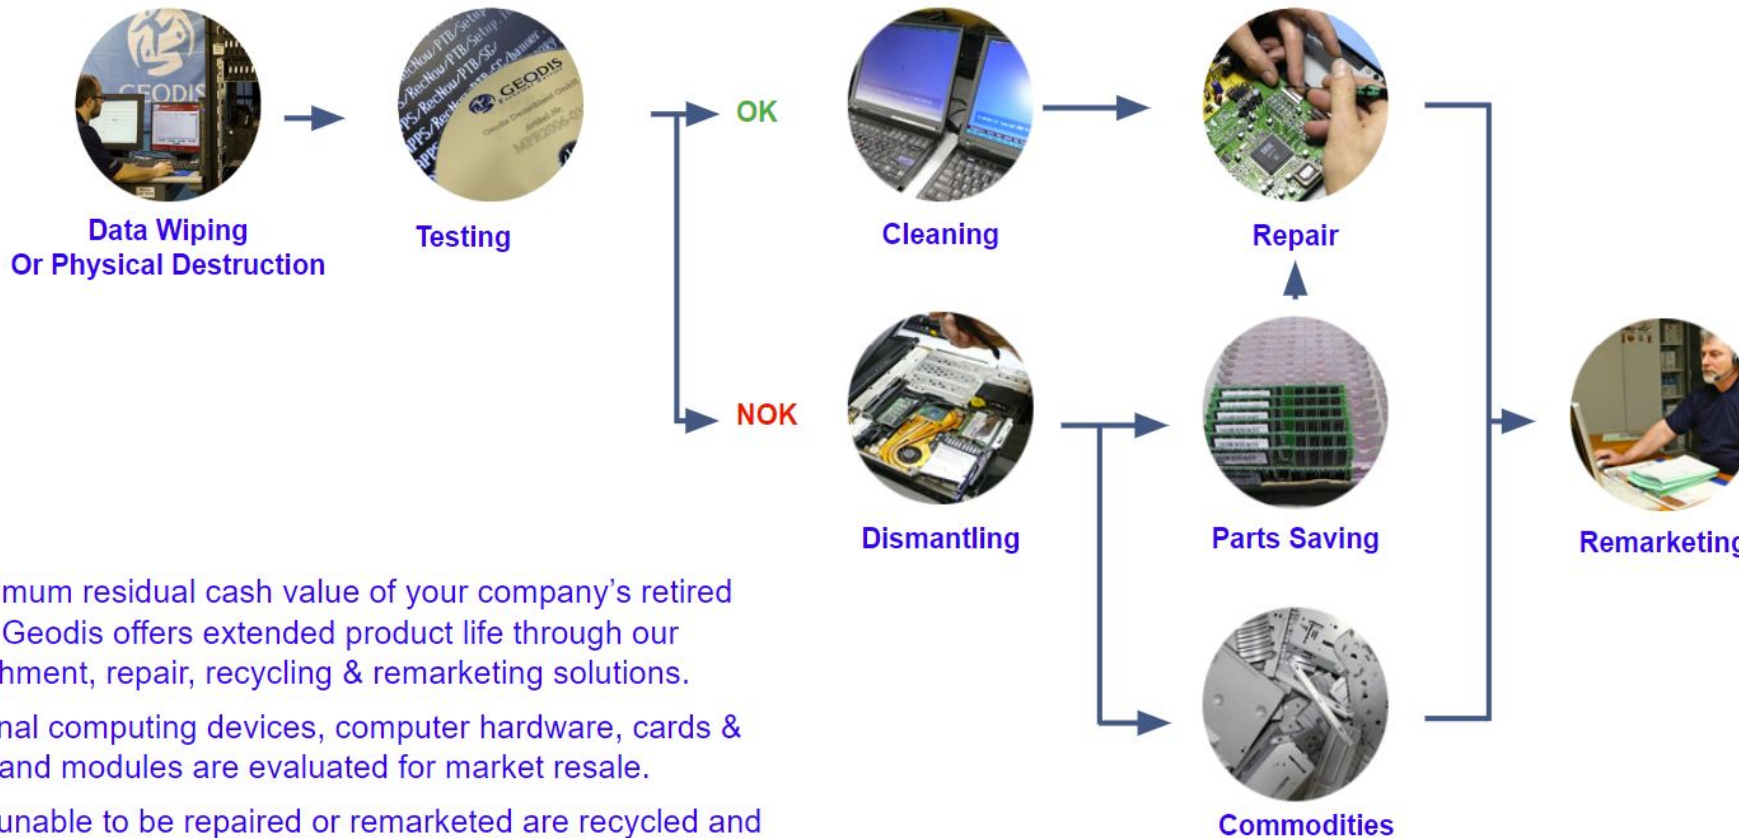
Data Wiping
Or Physical Destruction

Testing

OK

NOK

Cleaning

Repair

Dismantling

Parts Saving

Commodities

Remarketing

mum residual cash value of your company's retired Geodis offers extended product life through our hment, repair, recycling & remarketing solutions.

nal computing devices, computer hardware, cards & and modules are evaluated for market resale.

unable to be repaired or remarketed are recycled and